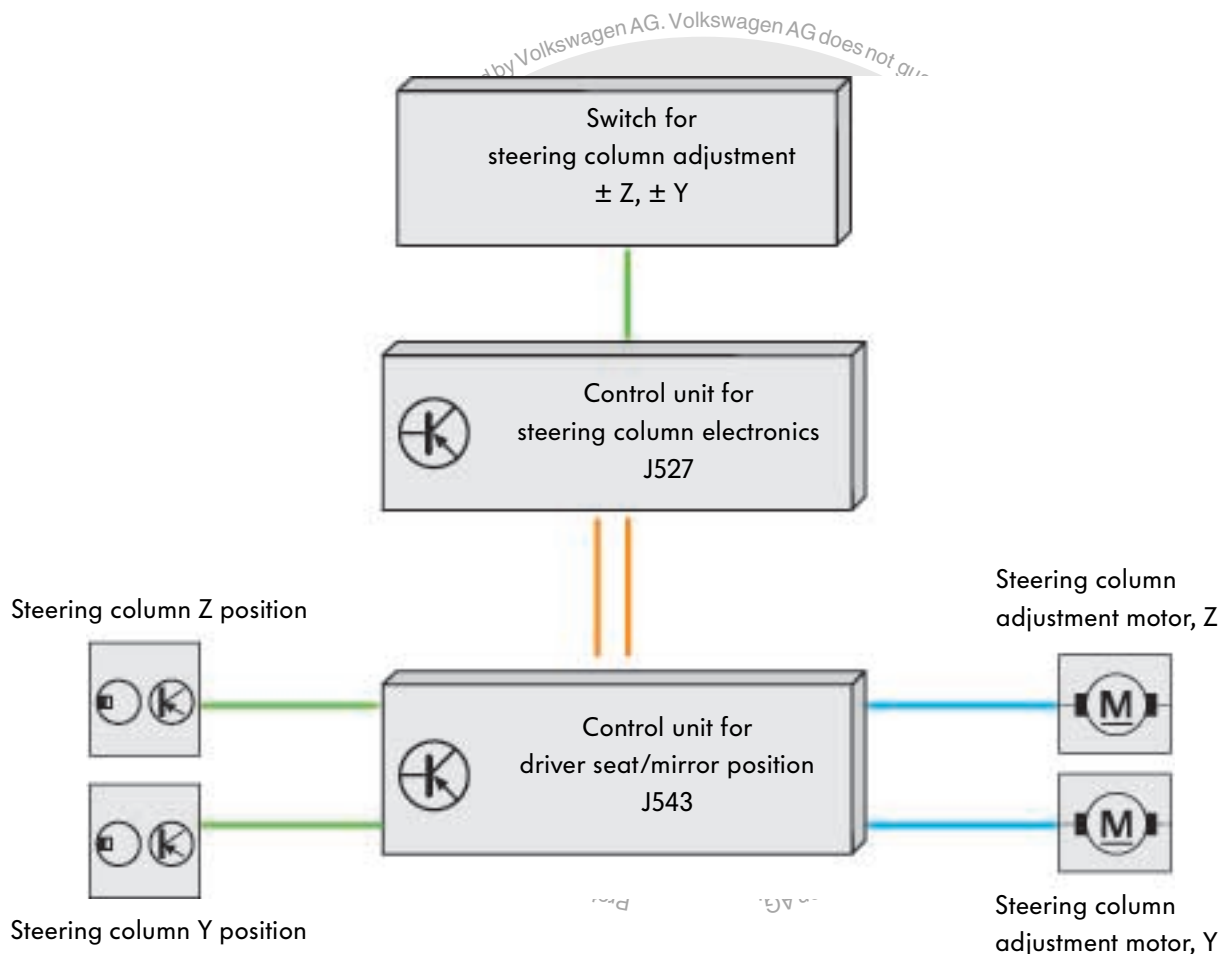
d by Volkswagen AG. Volkswagen AG does not gu

Switch for steering column adjustment ± Z, ± Y

Control unit for steering column electronics J527

Steering column Z position

Steering column adjustment motor, Z

Control unit for driver seat/mirror position J543

M

M

Steering column Y position

Steering column adjustment motor, Y